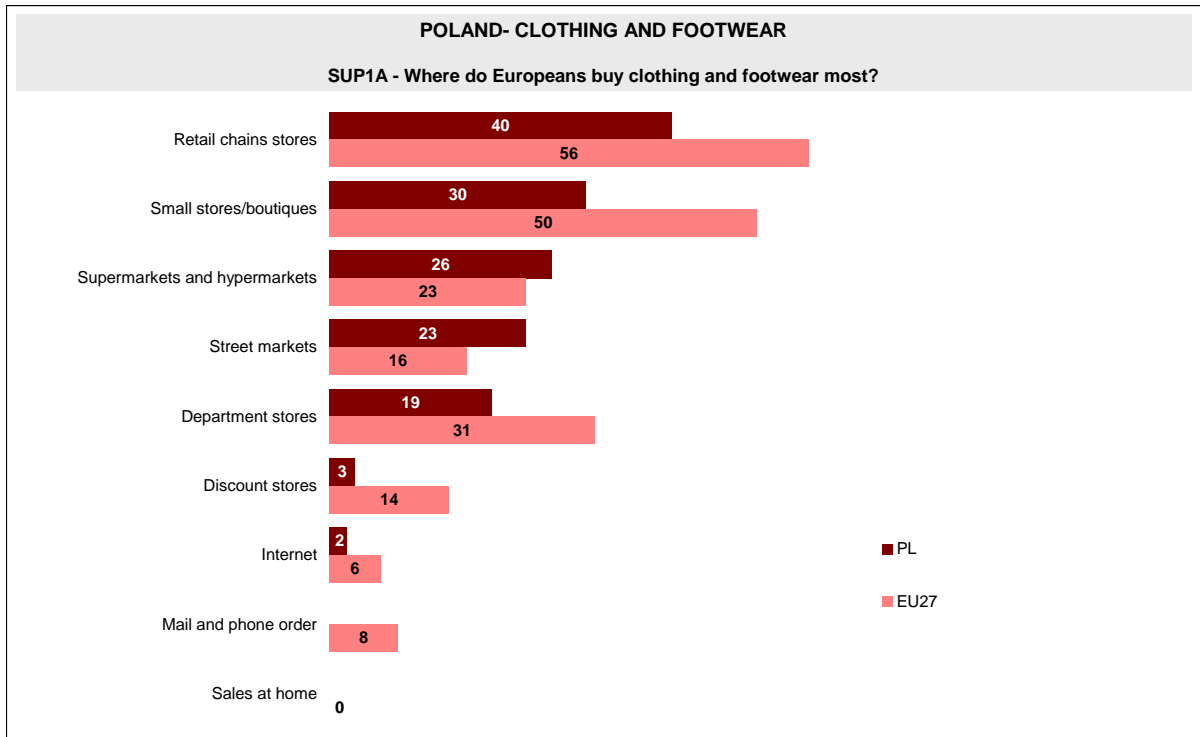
POLAND- CLOTHING AND FOOTWEAR

SUP1A - Where do Europeans buy clothing and footwear most?

Retail chains stores
40
56

Small stores/boutiques
30
50

Supermarkets and hypermarkets
26
23

Street markets
23
16

Department stores
19
31

Discount stores
3
14

Internet
2
6

Mail and phone order
8

Sales at home
0

PL
EU27